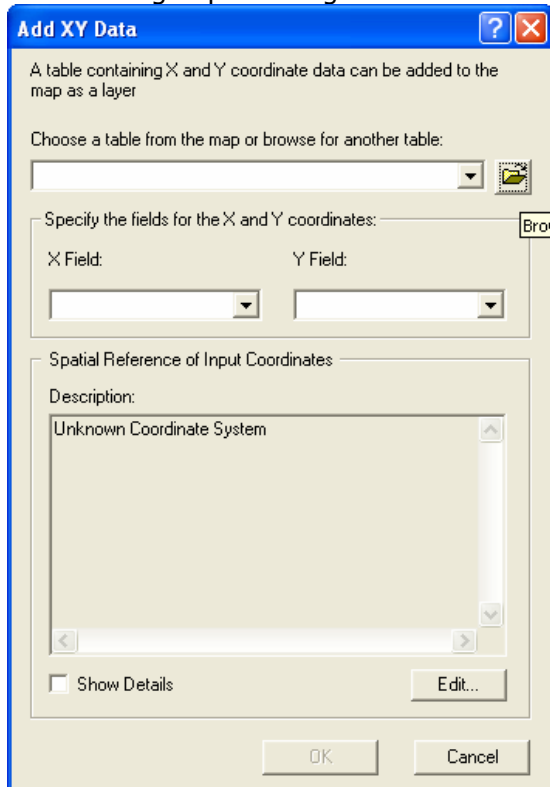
Add XY Data

A table containing X and Y coordinate data can be added to the map as a layer

Choose a table from the map or browse for another table:

Bro

Specify the fields for the X and Y coordinates:

X Field:

Y Field:

Spatial Reference of Input Coordinates

Description:

Unknown Coordinate System

Show Details

Edit...

OK

Cancel